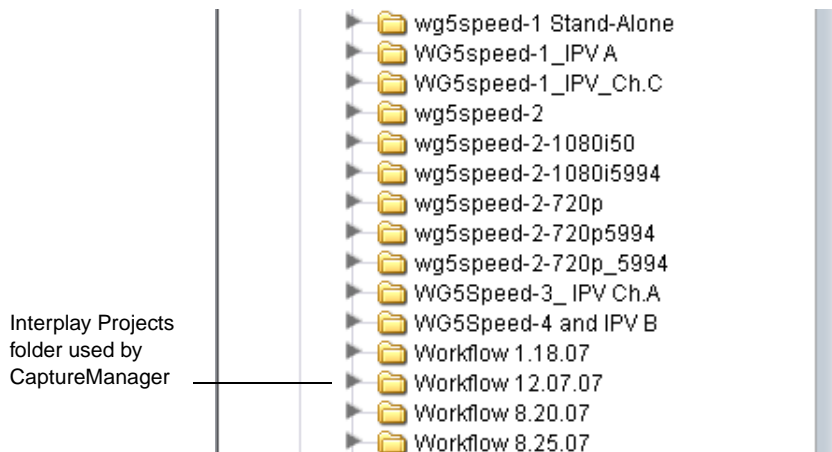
wg5speed-1 Stand-Alone
WG5speed-1_IPV A
WG5speed-1_IPV_Ch.C
wg5speed-2
wg5speed-2-1080i50
wg5speed-2-1080i5994
wg5speed-2-720p
wg5speed-2-720p5994
wg5speed-2-720p_5994
WG5Speed-3_ IPV Ch.A
WG5Speed-4 and IPV B
Workflow 1.18.07
Workflow 12.07.07
Workflow 8.20.07
Workflow 8.25.07

Interplay Projects folder used by CaptureManager